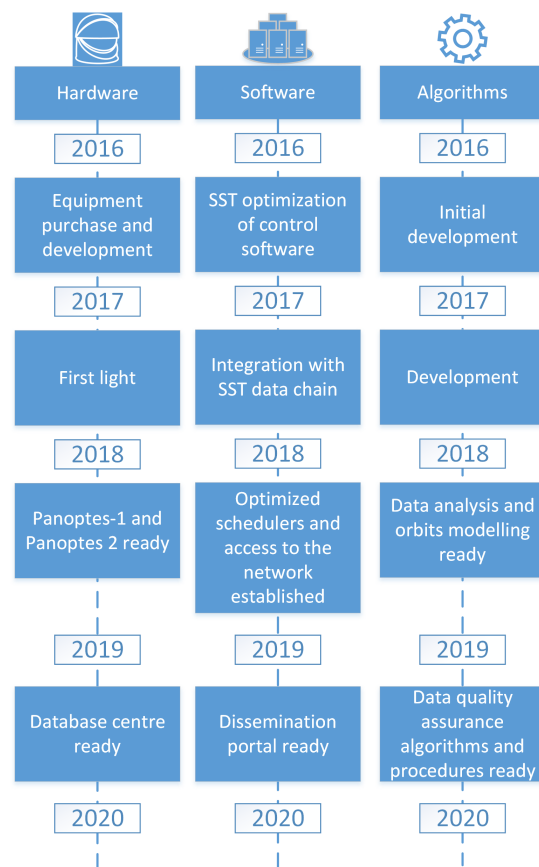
Hardware

2016

Equipment purchase and development

2017

First light

2018

Panoptes-1 and Panoptes 2 ready

2019

Database centre ready

2020

Software

2016

SST optimization of control software

2017

Integration with SST data chain

2018

Optimized schedulers and access to the network established

2019

Dissemination portal ready

2020

Algorithms

2016

Initial development

2017

Development

2018

Data analysis and orbits modelling ready

2019

Data quality assurance algorithms and procedures ready

2020